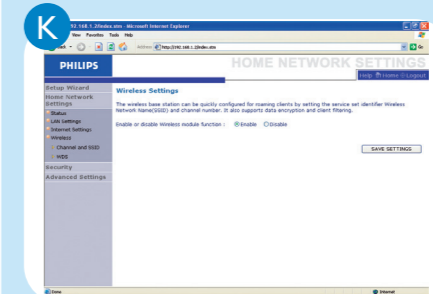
K

92.168.1.2/index.stm - Microsoft Internet Explorer

View Favorites Tools Help

Back

Address http://192.168.1.2/index.stm

Go

PHILIPS

HOME NETWORK SETTINGS

Help Home Logout

Setup Wizard

Home Network Settings

Status

LAN Settings

Internet Settings

Wireless

Channel and SSID

WDS

Security

Advanced Settings

Wireless Settings

The wireless base station can be quickly configured for roaming clients by setting the service set identifier Wireless Network Name(SSID) and channel number. It also supports data encryption and client filtering.

Enable or disable Wireless module function : Enable Disable

SAVE SETTINGS

Done

Internet